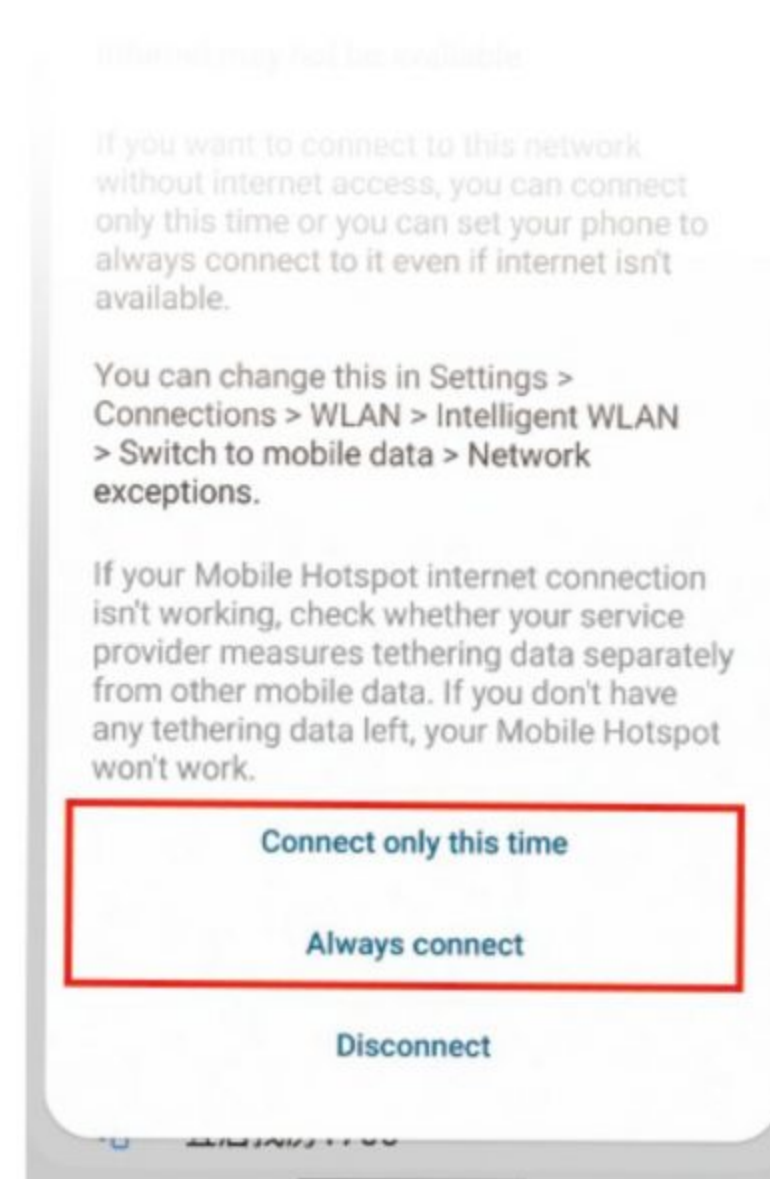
Internet may not be available

If you want to connect to this network without internet access, you can connect only this time or you can set your phone to always connect to it even if internet isn't available.

You can change this in Settings > Connections > WLAN > Intelligent WLAN > Switch to mobile data > Network exceptions.

If your Mobile Hotspot internet connection isn't working, check whether your service provider measures tethering data separately from other mobile data. If you don't have any tethering data left, your Mobile Hotspot won't work.

Connect only this time

Always connect

Disconnect

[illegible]